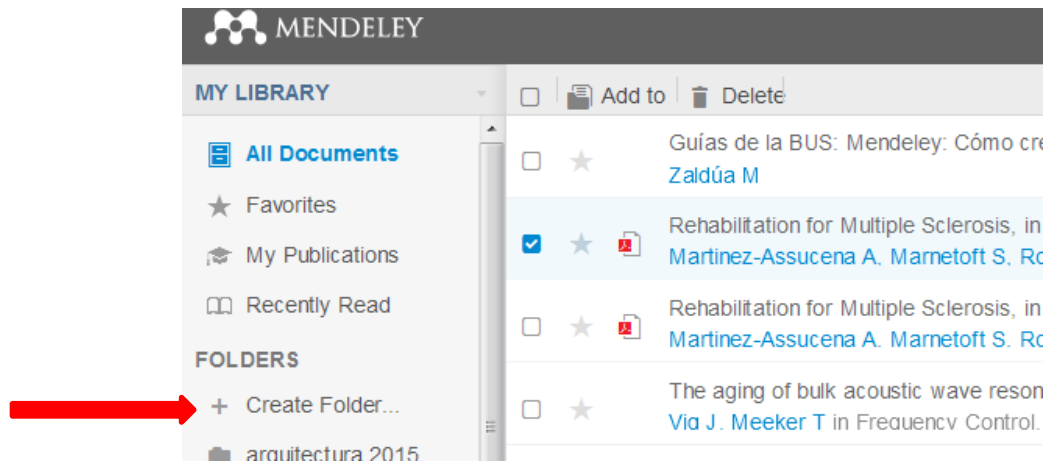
MENDELEY

MY LIBRARY

All Documents
Favorites
My Publications
Recently Read

FOLDERS
+ Create Folder...
arquitectura 2015

Add to Delete

Guías de la BUS: Mendeley: Cómo cre
Zaldúa M

Rehabilitation for Multiple Sclerosis, in
Martinez-Assucena A, Marnetoft S, Ro

Rehabilitation for Multiple Sclerosis, in
Martinez-Assucena A, Marnetoft S, Ro

The aging of bulk acoustic wave reson
Vig J, Meeker T in Frequency Control.